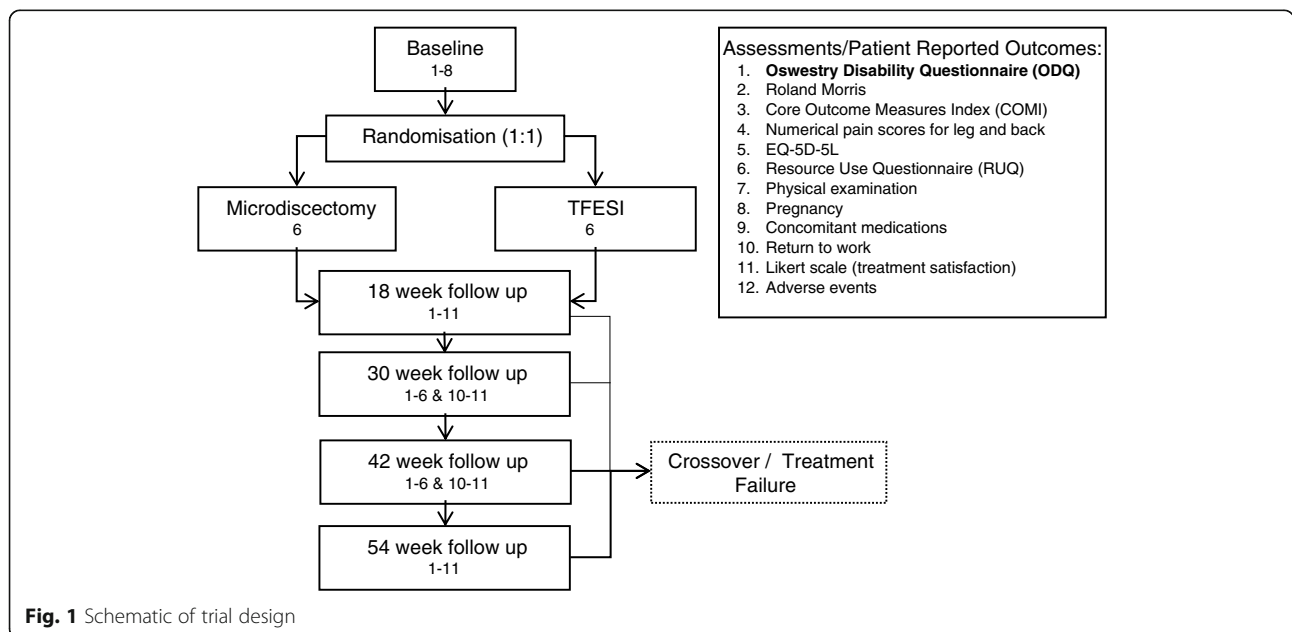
Baseline
1-8

Randomisation (1:1)

Microdiscectomy
6

TFESI
6

18 week follow up
1-11

30 week follow up
1-6 & 10-11

42 week follow up
1-6 & 10-11

54 week follow up
1-11

Crossover / Treatment Failure

Assessments/Patient Reported Outcomes:
1. **Oswestry Disability Questionnaire (ODQ)**
2. Roland Morris
3. Core Outcome Measures Index (COMI)
4. Numerical pain scores for leg and back
5. EQ-5D-5L
6. Resource Use Questionnaire (RUQ)
7. Physical examination
8. Pregnancy
9. Concomitant medications
10. Return to work
11. Likert scale (treatment satisfaction)
12. Adverse events

**Fig. 1** Schematic of trial design